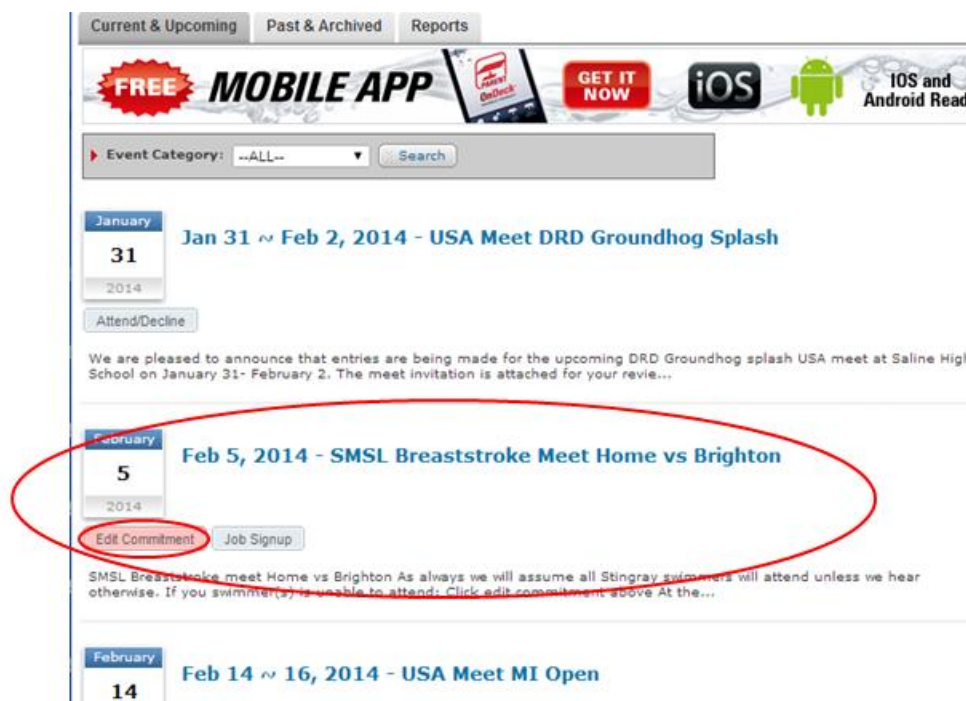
Current & Upcoming | Past & Archived | Reports

FREE MOBILE APP OnDeck GET IT NOW iOS IOS and Android Read

Event Category: --ALL-- Search

January
31
2014

Jan 31 ~ Feb 2, 2014 - USA Meet DRD Groundhog Splash

Attend/Decline

We are pleased to announce that entries are being made for the upcoming DRD Groundhog splash USA meet at Saline High School on January 31- February 2. The meet invitation is attached for your revie...

February
5
2014

Feb 5, 2014 - SMSL Breaststroke Meet Home vs Brighton

Edit Commitment | Job Signup

SMSL Breaststroke meet Home vs Brighton As always we will assume all Stingray swimmers will attend unless we hear otherwise. If you swimmer(s) is unable to attend: Click edit commitment above At the...

February
14

Feb 14 ~ 16, 2014 - USA Meet MI Open